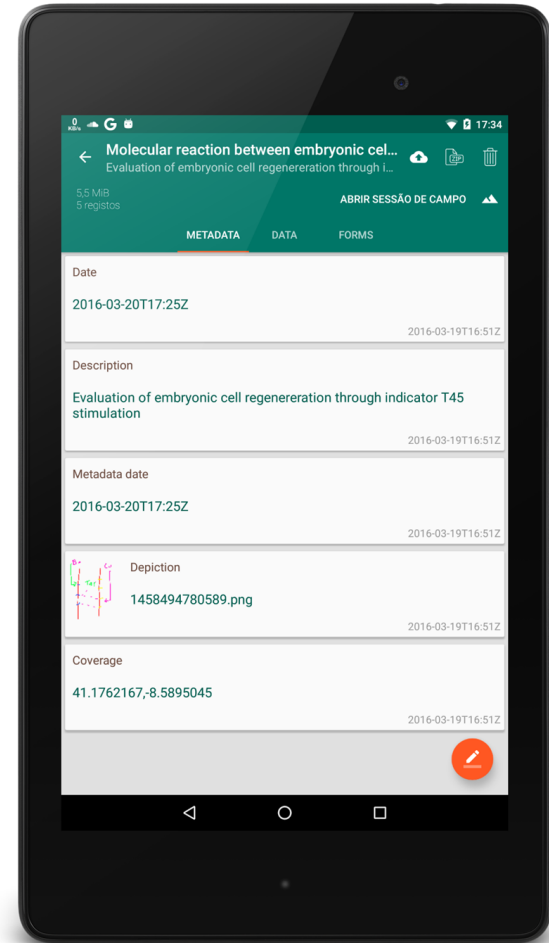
0 KB/s G

17:34

Molecular reaction between embryonic cel...
Evaluation of embryonic cell regenereration through i...

5,5 MiB
5 registos

ABRIR SESSÃO DE CAMPO

METADATA DATA FORMS

Date

2016-03-20T17:25Z

2016-03-19T16:51Z

Description

Evaluation of embryonic cell regenereration through indicator T45 stimulation

2016-03-19T16:51Z

Metadata date

2016-03-20T17:25Z

2016-03-19T16:51Z

Depiction

1458494780589.png

2016-03-19T16:51Z

Coverage

41.1762167,-8.5895045

2016-03-19T16:51Z